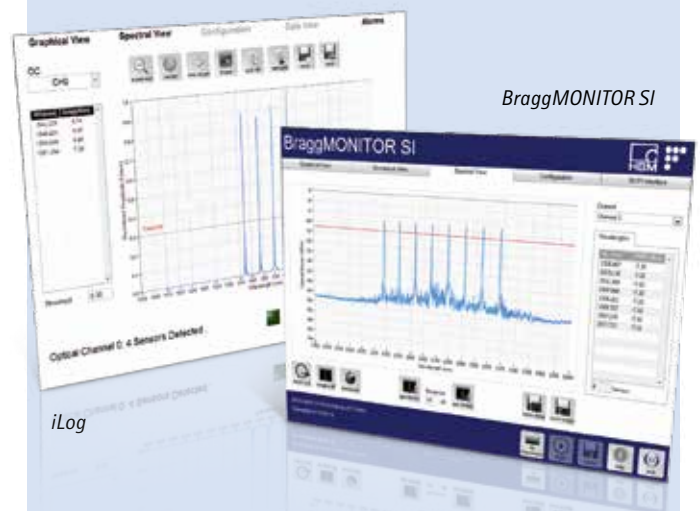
Graphical View

Spectral View

Configuration

Data View

Alarms

OC

CH1

Threshold

Optical Channel 0: 4 Sensors Detected

BraggMONITOR SI

BraggMONITOR SI

HBM

Graphical View

Spectral View

Configuration

Channel

Channel 0

Wavelength

iLog